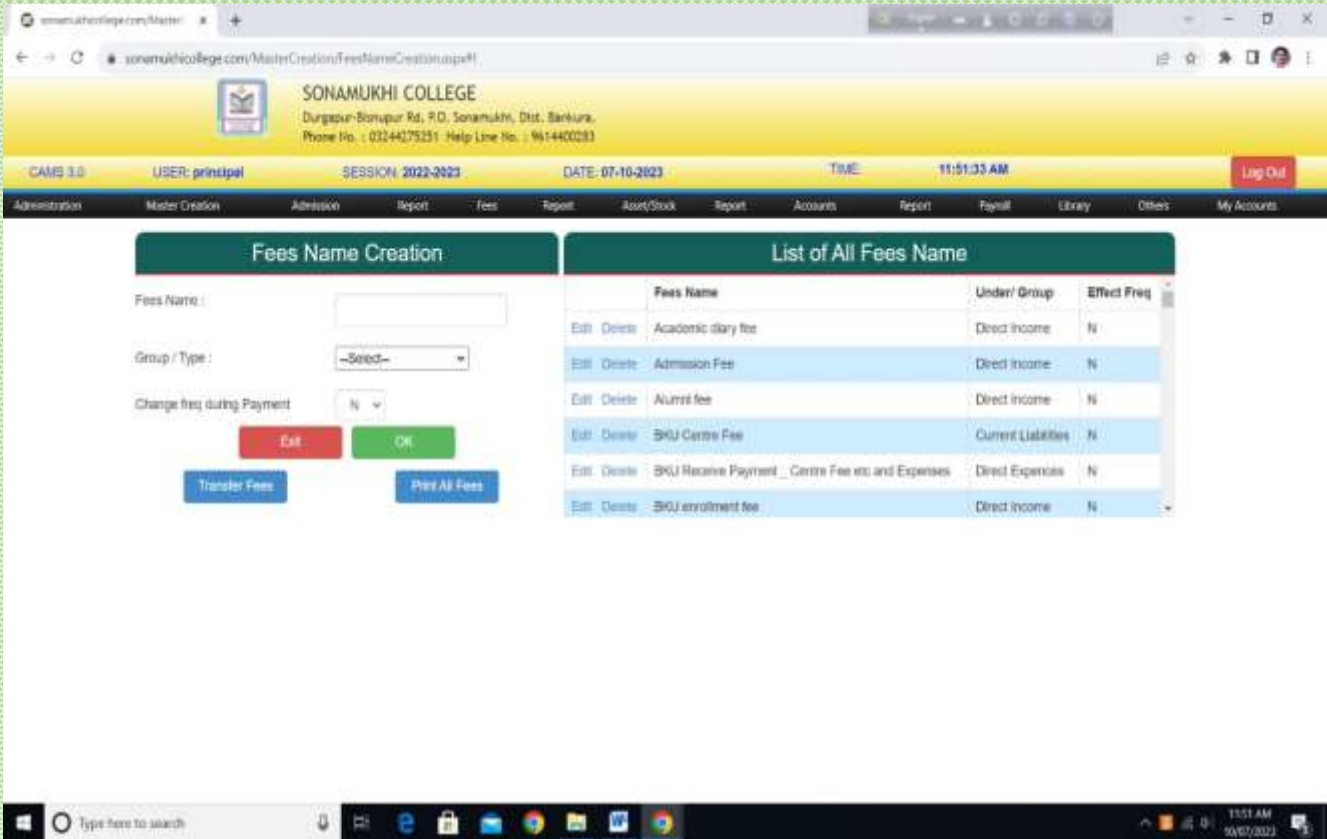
sonamukhicollege.com/Master ×

sonamukhicollege.com/MasterCreation/FeesNameCreation.aspx#

SONAMUKHI COLLEGE
Durgapur-Bishnupur Rd, P.O. Sonamukhi, Dist. Bankura.
Phone No. : 03244275251 Help Line No. : 9614400283

CAMS 3.0 USER: principal SESSION: 2022-2023 DATE: 07-10-2023 TIME: 11:51:33 AM Log Out

Administration Master Creation Admission Report Fees Report Asset/Stock Report Accounts Report Payroll Library Others My Accounts

Fees Name Creation

Fees Name :

Group / Type : --Select--

Change freq during Payment N

Exit OK

Transfer Fees Print All Fees

List of All Fees Name

| | Fees Name | Under/ Group | Effect Freq |
|---|---|---|---|
| Edit Delete | Academic diary fee | Direct Income | N |
| Edit Delete | Admission Fee | Direct Income | N |
| Edit Delete | Alumni fee | Direct Income | N |
| Edit Delete | BKU Centre Fee | Current Liabilities | N |
| Edit Delete | BKU Receive Payment _ Centre Fee etc and Expenses | Direct Expences | N |
| Edit Delete | BKU enrollment fee | Direct Income | N |

Type here to search

11:51 AM
10/07/2023